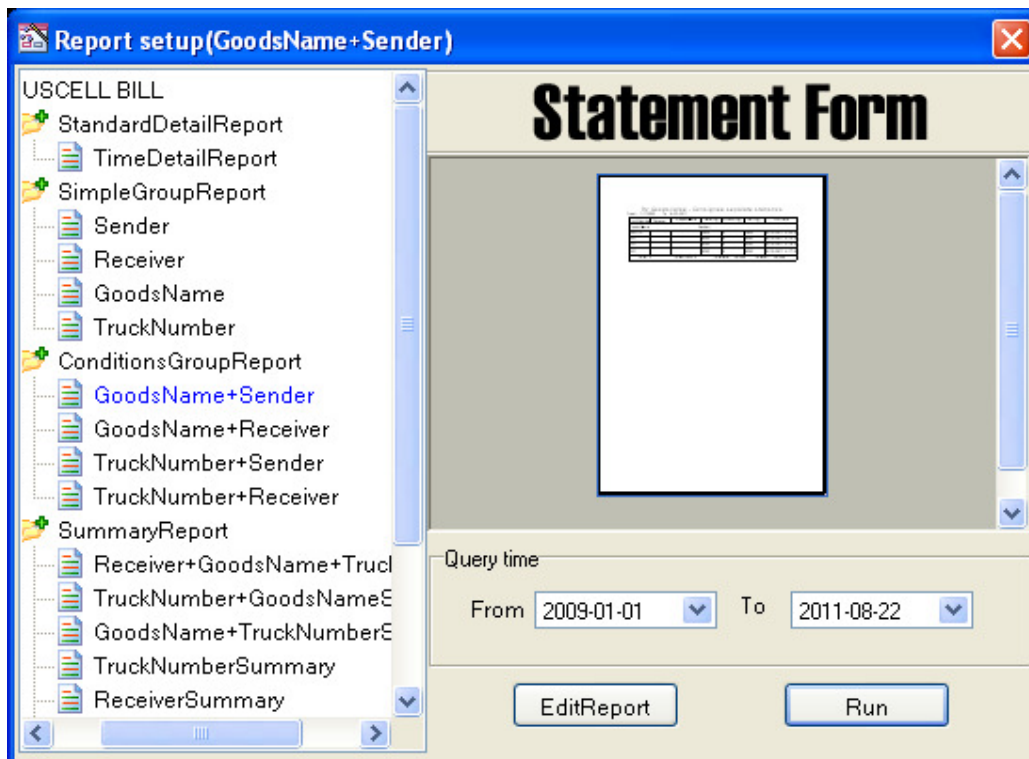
Report setup(GoodsName+Sender)

USCELL BILL
StandardDetailReport
TimeDetailReport
SimpleGroupReport
Sender
Receiver
GoodsName
TruckNumber
ConditionsGroupReport
GoodsName+Sender
GoodsName+Receiver
TruckNumber+Sender
TruckNumber+Receiver
SummaryReport
Receiver+GoodsName+Trucl
TruckNumber+GoodsNameS
GoodsName+TruckNumberS
TruckNumberSummary
ReceiverSummary

Statement Form

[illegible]

Query time
From 2009-01-01
To 2011-08-22

EditReport
Run